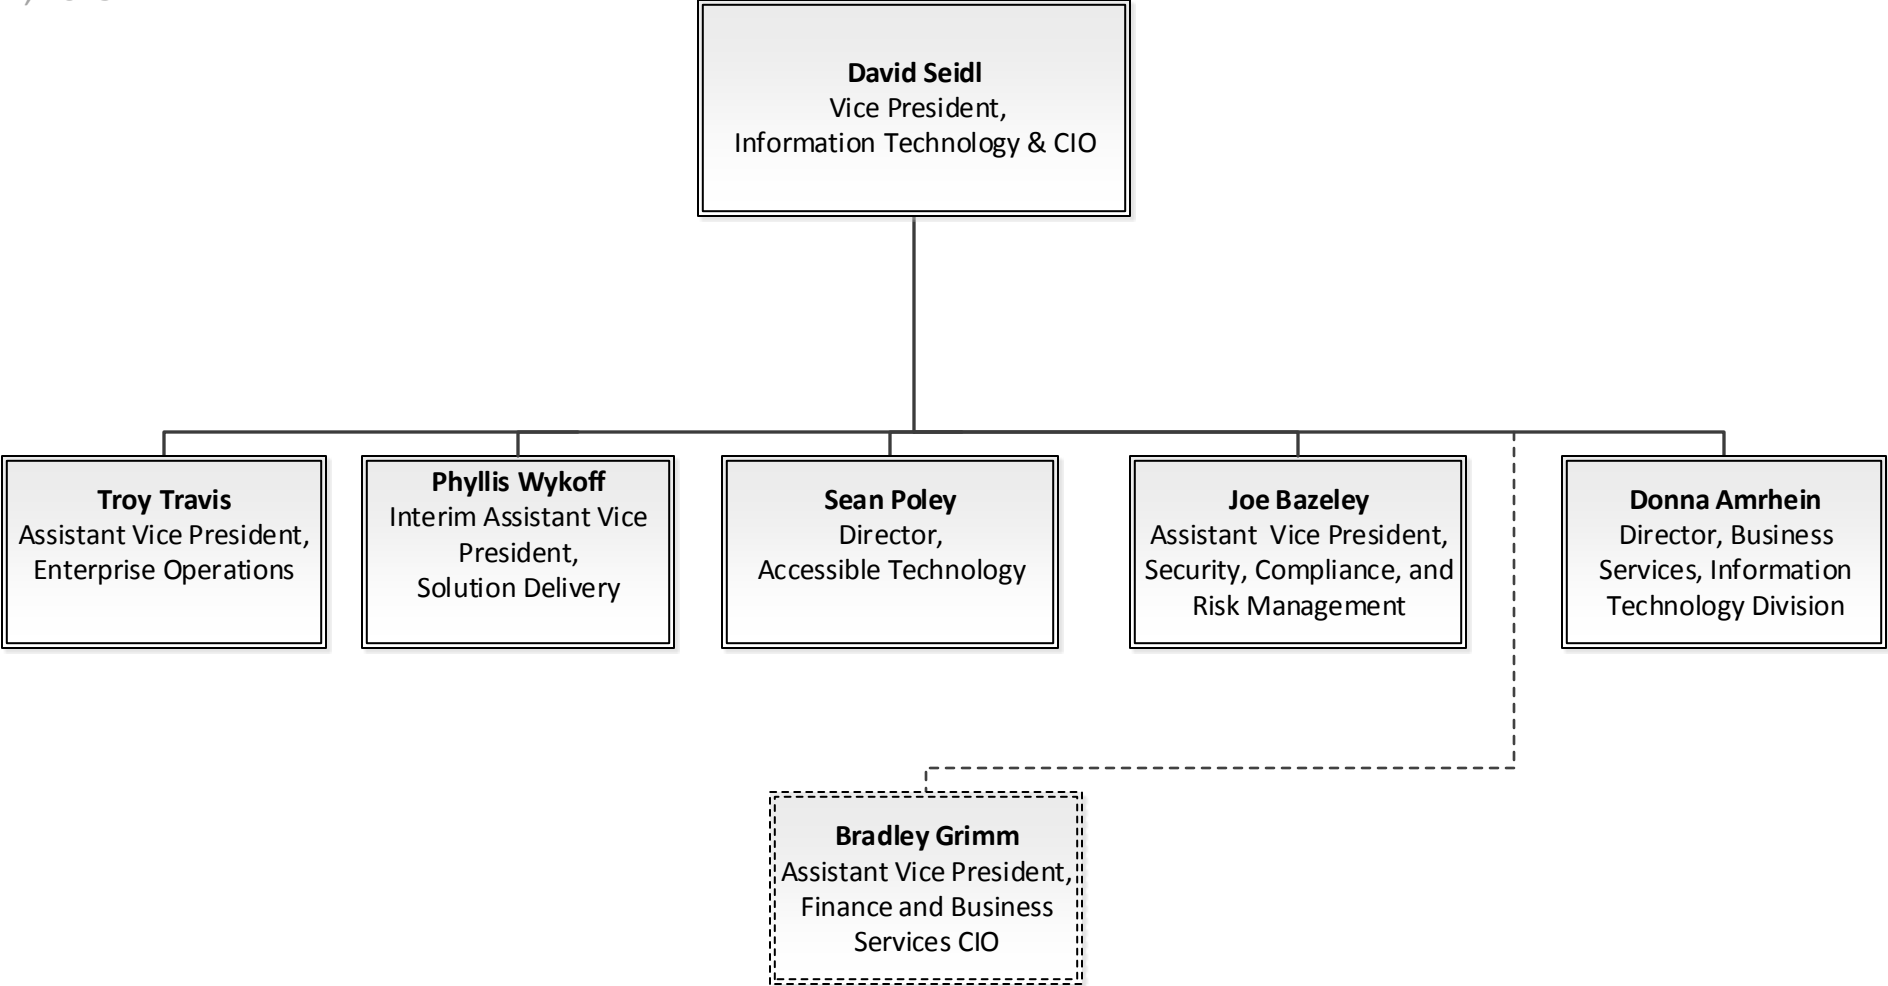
**David Seidl**
Vice President,
Information Technology & CIO

**Troy Travis**
Assistant Vice President,
Enterprise Operations

**Phyllis Wykoff**
Interim Assistant Vice President,
Solution Delivery

**Sean Poley**
Director,
Accessible Technology

**Joe Bazeley**
Assistant Vice President,
Security, Compliance, and Risk Management

**Donna Amrhein**
Director, Business Services, Information Technology Division

**Bradley Grimm**
Assistant Vice President,
Finance and Business Services CIO